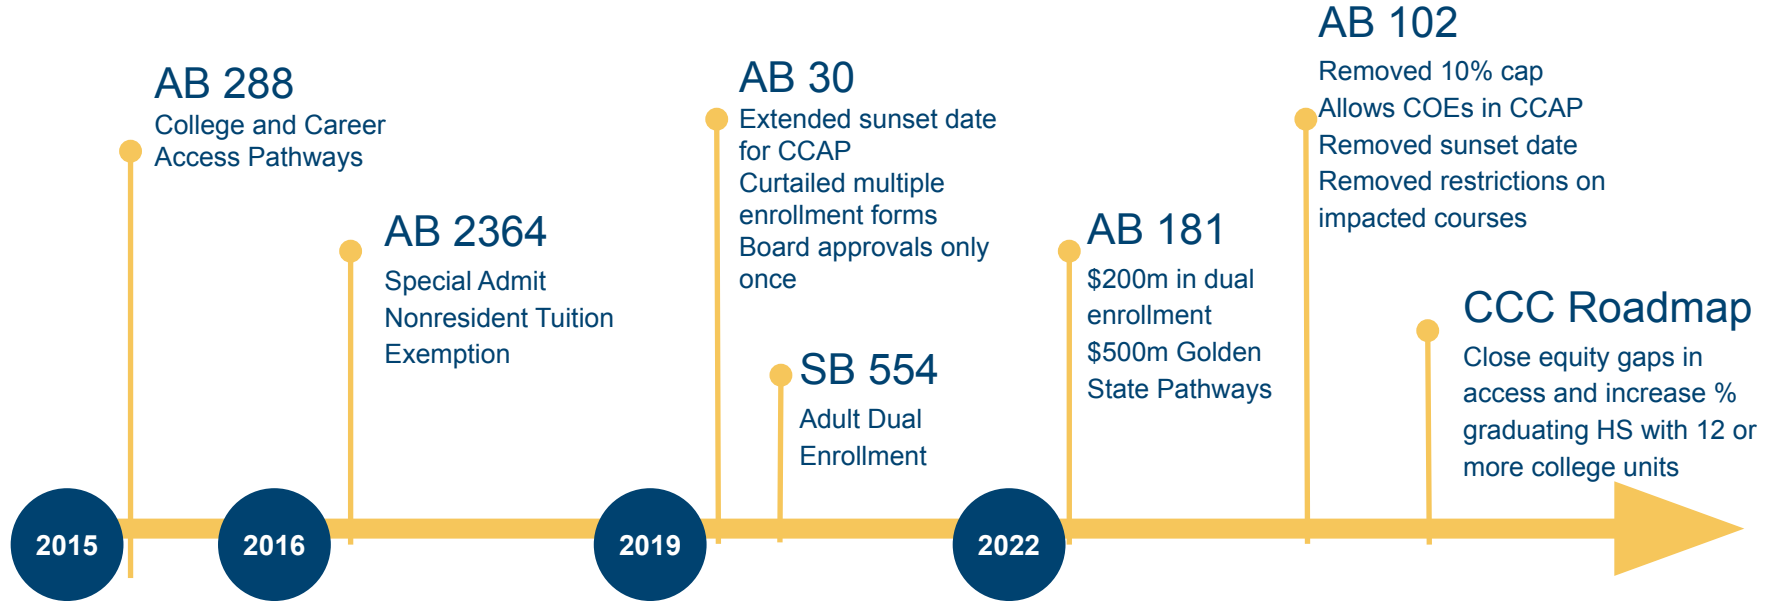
AB 288
College and Career Access Pathways

AB 2364
Special Admit
Nonresident Tuition Exemption

AB 30
Extended sunset date for CCAP
Curtailed multiple enrollment forms
Board approvals only once

SB 554
Adult Dual Enrollment

AB 181
$200m in dual enrollment
$500m Golden State Pathways

AB 102
Removed 10% cap
Allows COEs in CCAP
Removed sunset date
Removed restrictions on impacted courses

CCC Roadmap
Close equity gaps in access and increase % graduating HS with 12 or more college units

2015

2016

2019

2022